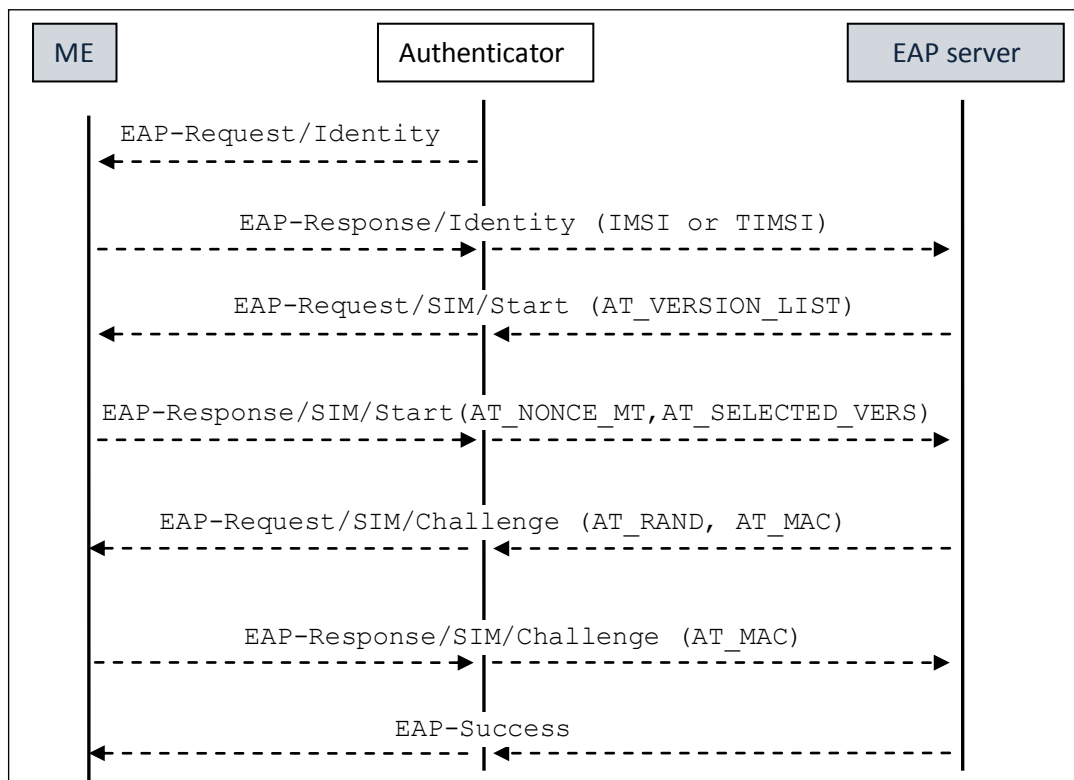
ME

Authenticator

EAP server

EAP-Request/Identity

EAP-Response/Identity (IMSI or TIMSI)

EAP-Request/SIM/Start (AT_VERSION_LIST)

EAP-Response/SIM/Start(AT_NONCE_MT,AT_SELECTED_VERS)

EAP-Request/SIM/Challenge (AT_RAND, AT_MAC)

EAP-Response/SIM/Challenge (AT_MAC)

EAP-Success